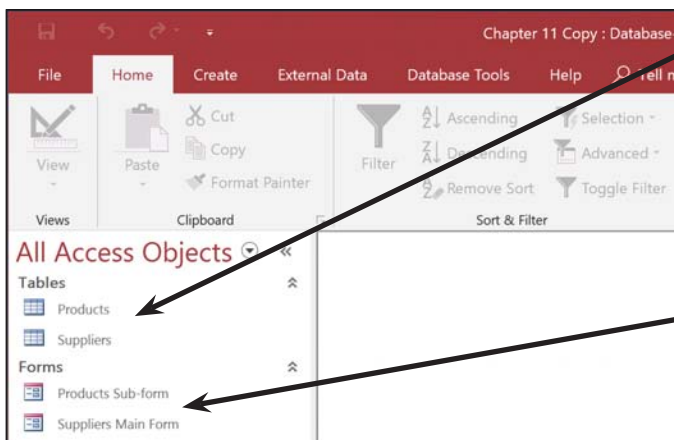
Chapter 11 Copy : Database

File Home Create External Data Database Tools Help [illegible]ell m

View
Views

Paste
Cut
Copy
Format Painter
Clipboard

Filter
Ascending
Descending
Remove Sort
Selection
Advanced
Toggle Filter
Sort & Filter

All Access Objects

Tables
Products
Suppliers

Forms
Products Sub-form
Suppliers Main Form